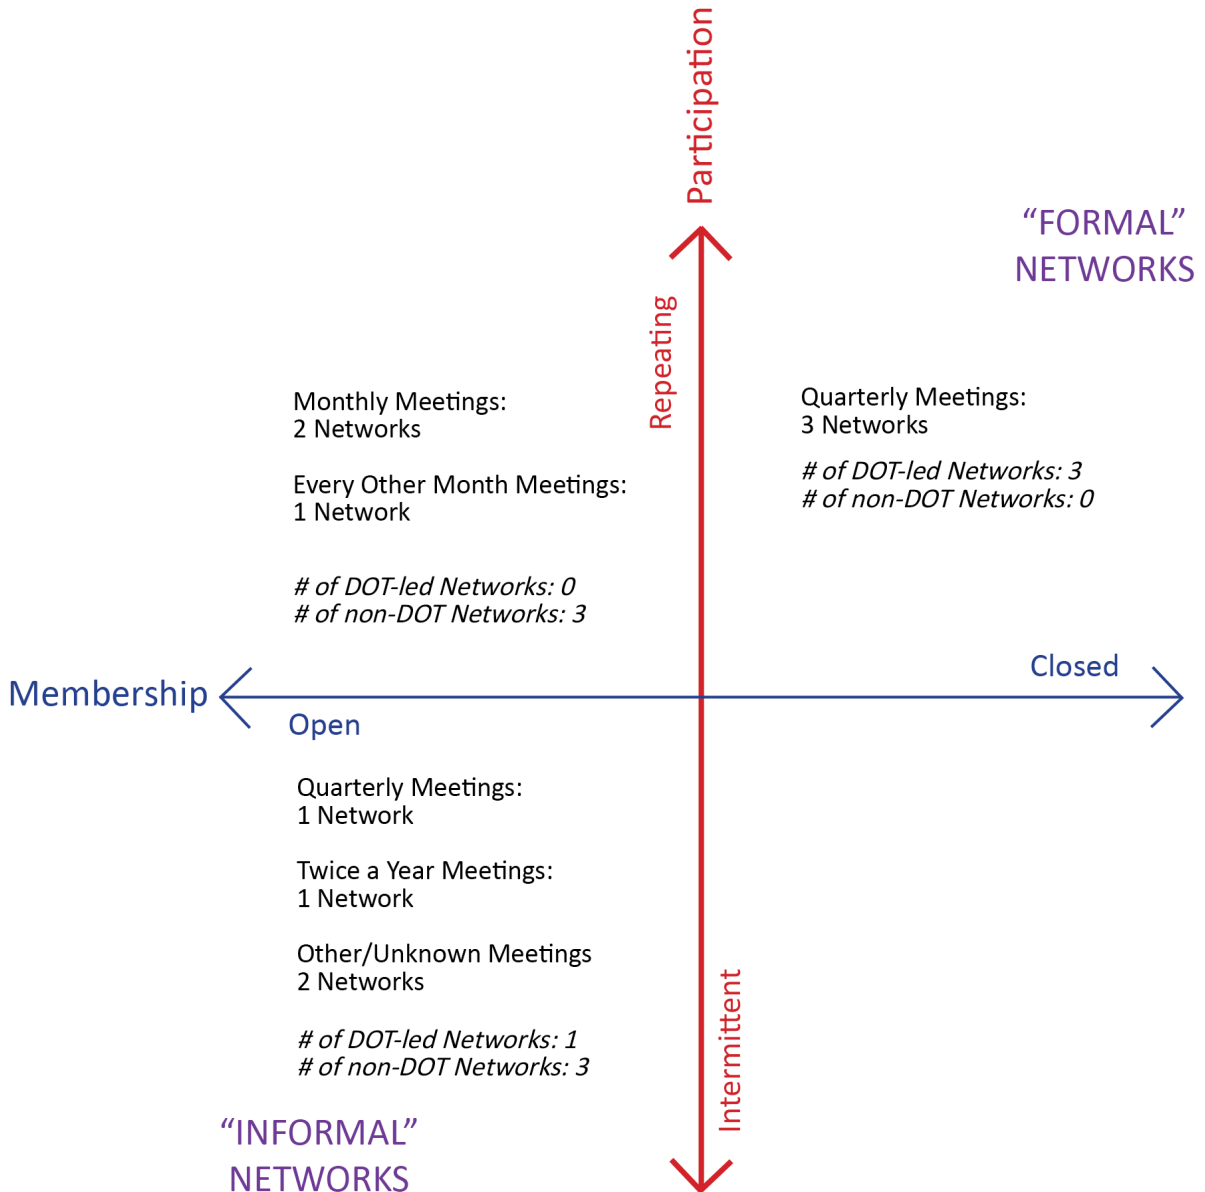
Participation

"FORMAL" NETWORKS

Repeating

Monthly Meetings:
2 Networks

Every Other Month Meetings:
1 Network

*# of DOT-led Networks: 0*
*# of non-DOT Networks: 3*

Quarterly Meetings:
3 Networks

*# of DOT-led Networks: 3*
*# of non-DOT Networks: 0*

Membership

Open

Closed

Quarterly Meetings:
1 Network

Twice a Year Meetings:
1 Network

Other/Unknown Meetings
2 Networks

*# of DOT-led Networks: 1*
*# of non-DOT Networks: 3*

Intermittent

"INFORMAL" NETWORKS